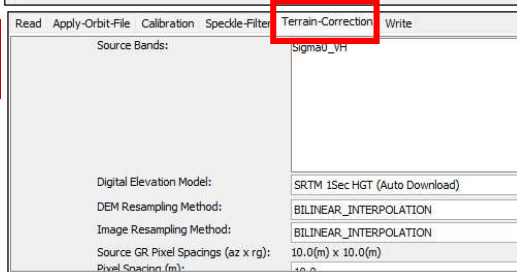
Read Apply-Orbit-File Calibration Speckle-Filter Terrain-Correction Write

Source Bands: Sigma0_VH

Digital Elevation Model: SRTM 1Sec HGT (Auto Download)

DEM Resampling Method: BILINEAR_INTERPOLATION

Image Resampling Method: BILINEAR_INTERPOLATION

Source GR Pixel Spacings (az x rg): 10.0(m) x 10.0(m)

Pixel Spacing (m): 10.0